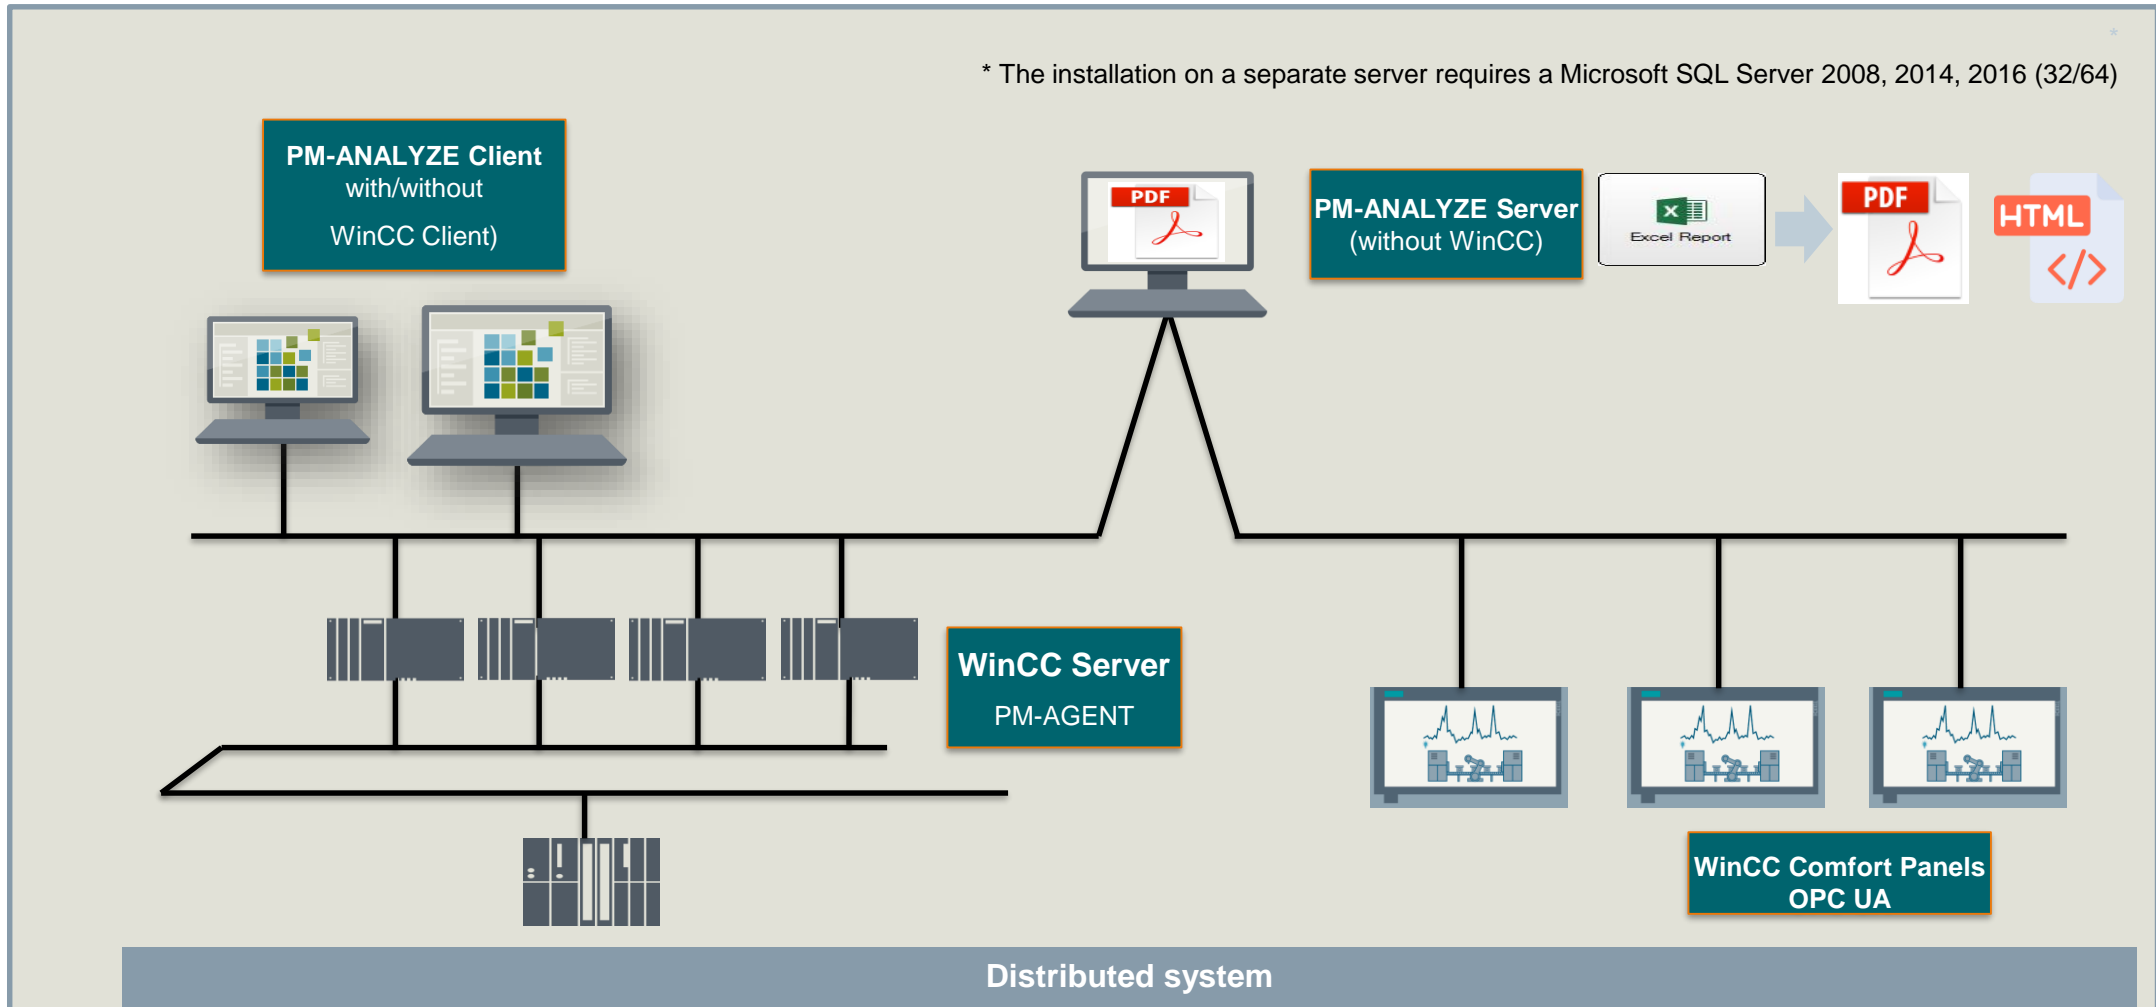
* The installation on a separate server requires a Microsoft SQL Server 2008, 2014, 2016 (32/64)

PM-ANALYZE Client
with/without
WinCC Client)

PDF

PM-ANALYZE Server
(without WinCC)

Excel Report

PDF

HTML

</>

WinCC Server
PM-AGENT

WinCC Comfort Panels
OPC UA

Distributed system